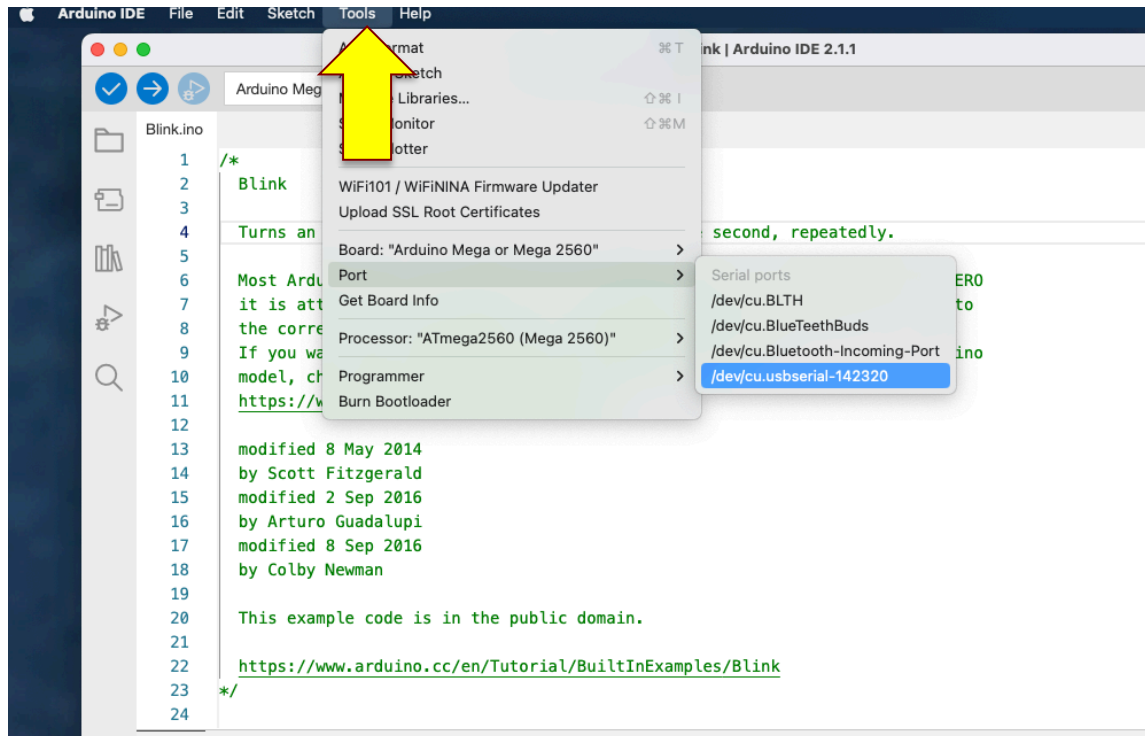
Arduino IDE File Edit Sketch Tools Help

nk | Arduino IDE 2.1.1

Arduino Meg

A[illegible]rmat ⌘T
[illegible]ketch
M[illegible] Libraries... ⇧⌘I
S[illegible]onitor ⇧⌘M
S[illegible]lotter

WiFi101 / WiFiNINA Firmware Updater
Upload SSL Root Certificates

Board: "Arduino Mega or Mega 2560"
Port
Get Board Info

Processor: "ATmega2560 (Mega 2560)"

Programmer
Burn Bootloader

Serial ports
/dev/cu.BLTH
/dev/cu.BlueTeethBuds
/dev/cu.Bluetooth-Incoming-Port
/dev/cu.usbserial-142320

Blink.ino

1 /*
2 Blink
3
4 Turns an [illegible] second, repeatedly.
5
6 Most Ardu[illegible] ERO
7 it is att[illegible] to
8 the corre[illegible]
9 If you wa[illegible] ino
10 model, ch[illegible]
11 https://w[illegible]
12
13 modified 8 May 2014
14 by Scott Fitzgerald
15 modified 2 Sep 2016
16 by Arturo Guadalupi
17 modified 8 Sep 2016
18 by Colby Newman
19
20 This example code is in the public domain.
21
22 https://www.arduino.cc/en/Tutorial/BuiltInExamples/Blink
23 */
24